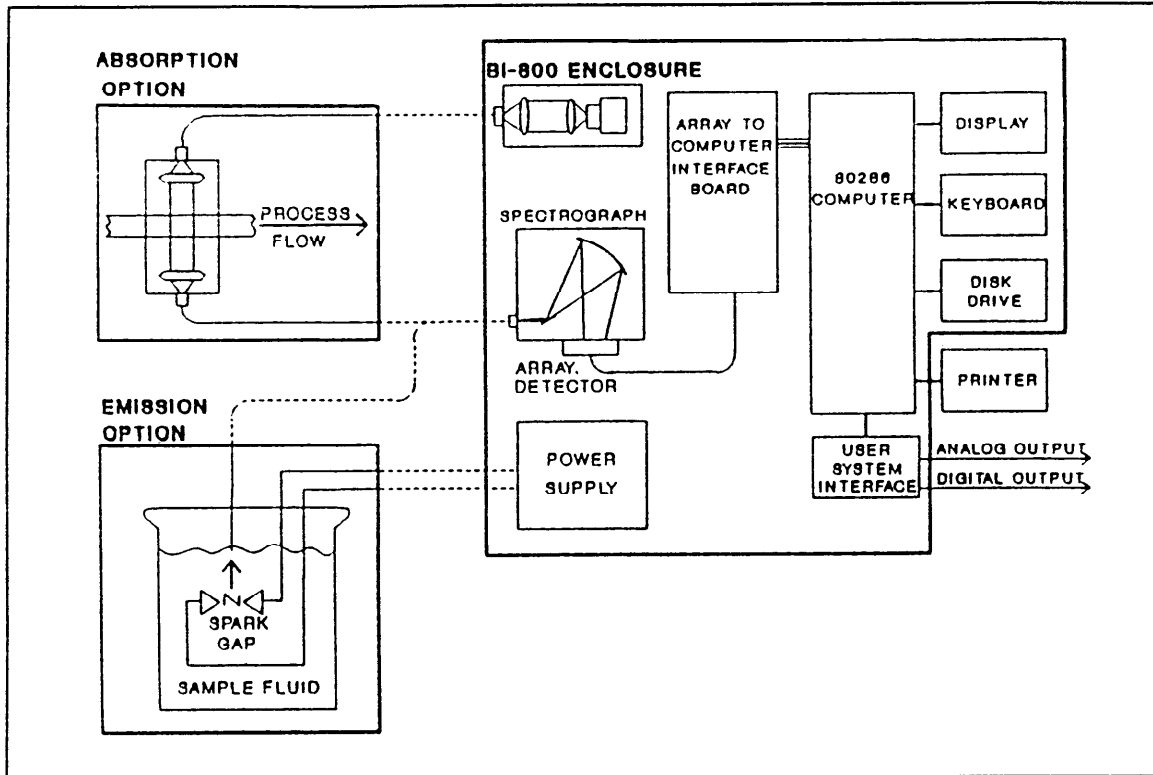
ABSORPTION OPTION

BI-800 ENCLOSURE

ARRAY TO COMPUTER INTERFACE BOARD

80286 COMPUTER

DISPLAY

KEYBOARD

DISK DRIVE

PROCESS FLOW

SPECTROGRAPH

ARRAY DETECTOR

PRINTER

EMISSION OPTION

POWER SUPPLY

USER SYSTEM INTERFACE

ANALOG OUTPUT

DIGITAL OUTPUT

SPARK GAP

SAMPLE FLUID